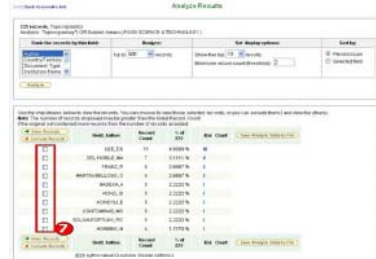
Analyze Results

<<< Back to results list

226 records. Topic=(plastic)
Analysis: Topic=(plastic) Refined by: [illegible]

| Rank the records by this field: | Analyze: | Set display options: | Sort by: |
|---|---|---|---|
| Author / Country/Territory / Document Type / Institution Name | Top 10 [500] records | Show the top [10] results. Minimum record count (threshold): [2] | Record count / Selected field |

Analyze

Use the checkboxes to view the records. You can choose to view those selected records, or you can exclude them (and view the others).
Note: The number of records displayed may be greater than the listed Record Count if the original set contained more records than the number of records analyzed.

→ View Records
× Exclude Records

| | Field: Author | Record Count | % of 226 | Bar Chart | Save Analysis Data to File |
|---|---|---|---|---|---|
| ☐ | LEE, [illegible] | 11 | 4.8673 % | | |
| ☐ | DEL NOBILE, MA | 7 | 3.1111 % | | |
| ☐ | FRANZ, R | 6 | 2.6667 % | | |
| ☐ | MARTIN-BELLOSO, O | 6 | 2.6667 % | | |
| ☐ | BASSAN, A | 5 | 2.2222 % | | |
| ☐ | HONG, B | 5 | 2.2222 % | | |
| ☐ | KOHNFEL, E | 5 | 2.2222 % | | |
| ☐ | CONTONGIANO, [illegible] | 5 | 2.2222 % | | |
| ☐ | SOLIVA-FORTUNY, RC | 5 | 2.2222 % | | |
| ☐ | ADAMIEC, A | 4 | 1.7778 % | | |

→ View Records
× Exclude Records

| Field: Author | Record Count | % of 226 | Bar Chart | Save Analysis Data to File |
|---|---|---|---|---|

7

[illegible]